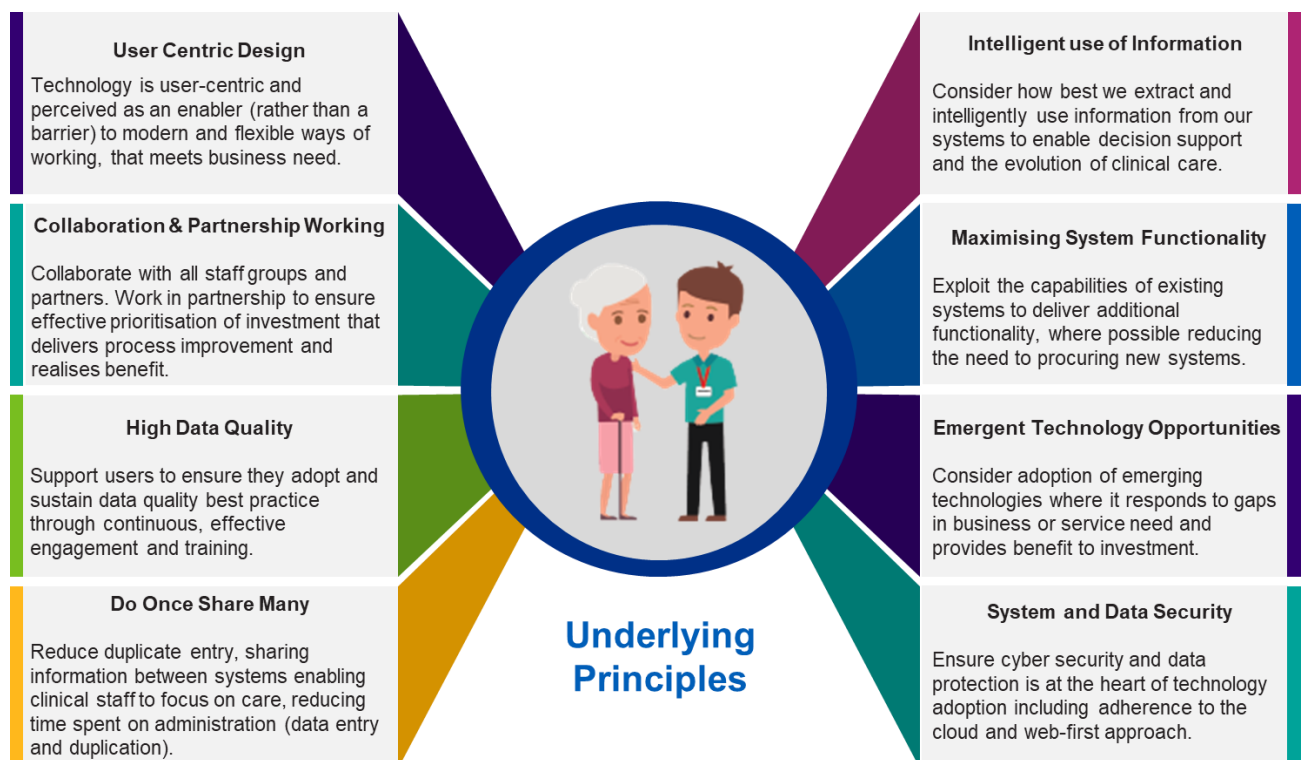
User Centric Design

Technology is user-centric and perceived as an enabler (rather than a barrier) to modern and flexible ways of working, that meets business need.

Collaboration & Partnership Working

Collaborate with all staff groups and partners. Work in partnership to ensure effective prioritisation of investment that delivers process improvement and realises benefit.

High Data Quality

Support users to ensure they adopt and sustain data quality best practice through continuous, effective engagement and training.

Do Once Share Many

Reduce duplicate entry, sharing information between systems enabling clinical staff to focus on care, reducing time spent on administration (data entry and duplication).

Underlying Principles

Intelligent use of Information

Consider how best we extract and intelligently use information from our systems to enable decision support and the evolution of clinical care.

Maximising System Functionality

Exploit the capabilities of existing systems to deliver additional functionality, where possible reducing the need to procuring new systems.

Emergent Technology Opportunities

Consider adoption of emerging technologies where it responds to gaps in business or service need and provides benefit to investment.

System and Data Security

Ensure cyber security and data protection is at the heart of technology adoption including adherence to the cloud and web-first approach.